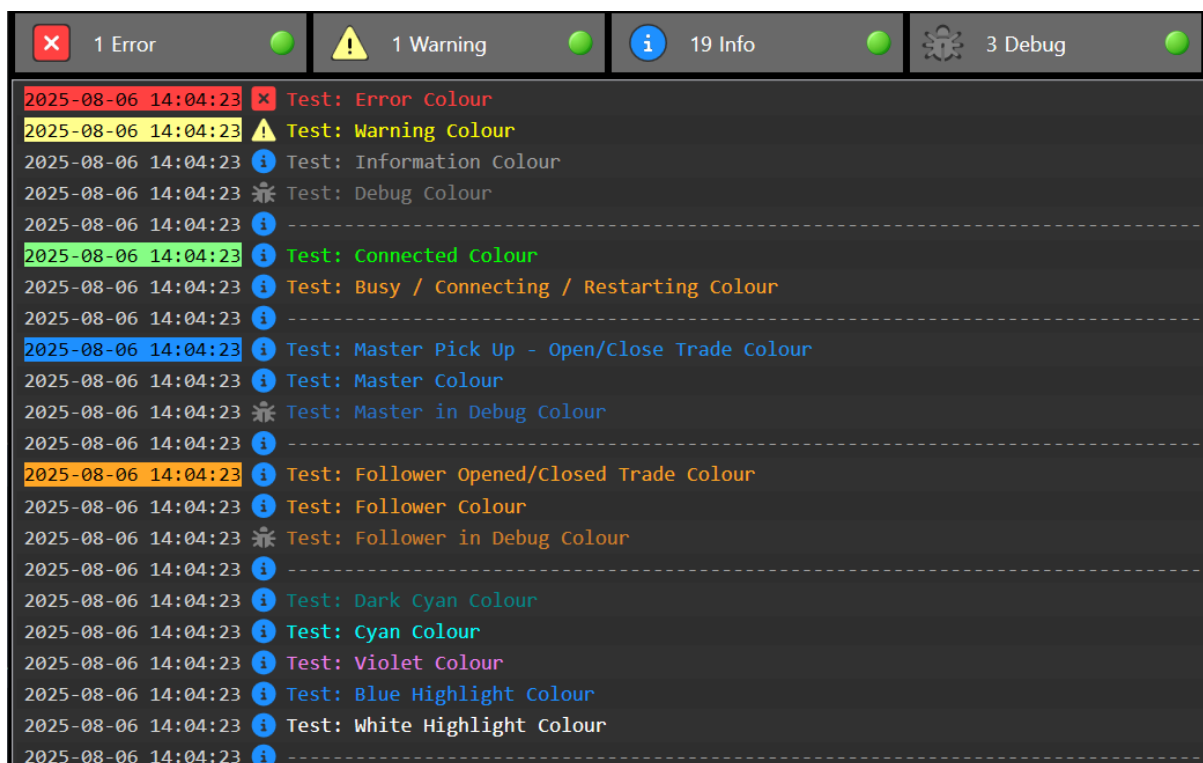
1 Error

1 Warning

19 Info

3 Debug

2025-08-06 14:04:23 Test: Error Colour
2025-08-06 14:04:23 Test: Warning Colour
2025-08-06 14:04:23 Test: Information Colour
2025-08-06 14:04:23 Test: Debug Colour
2025-08-06 14:04:23 ------------------------------------------------------------------------
2025-08-06 14:04:23 Test: Connected Colour
2025-08-06 14:04:23 Test: Busy / Connecting / Restarting Colour
2025-08-06 14:04:23 ------------------------------------------------------------------------
2025-08-06 14:04:23 Test: Master Pick Up - Open/Close Trade Colour
2025-08-06 14:04:23 Test: Master Colour
2025-08-06 14:04:23 Test: Master in Debug Colour
2025-08-06 14:04:23 ------------------------------------------------------------------------
2025-08-06 14:04:23 Test: Follower Opened/Closed Trade Colour
2025-08-06 14:04:23 Test: Follower Colour
2025-08-06 14:04:23 Test: Follower in Debug Colour
2025-08-06 14:04:23 ------------------------------------------------------------------------
2025-08-06 14:04:23 Test: Dark Cyan Colour
2025-08-06 14:04:23 Test: Cyan Colour
2025-08-06 14:04:23 Test: Violet Colour
2025-08-06 14:04:23 Test: Blue Highlight Colour
2025-08-06 14:04:23 Test: White Highlight Colour
2025-08-06 14:04:23 ------------------------------------------------------------------------